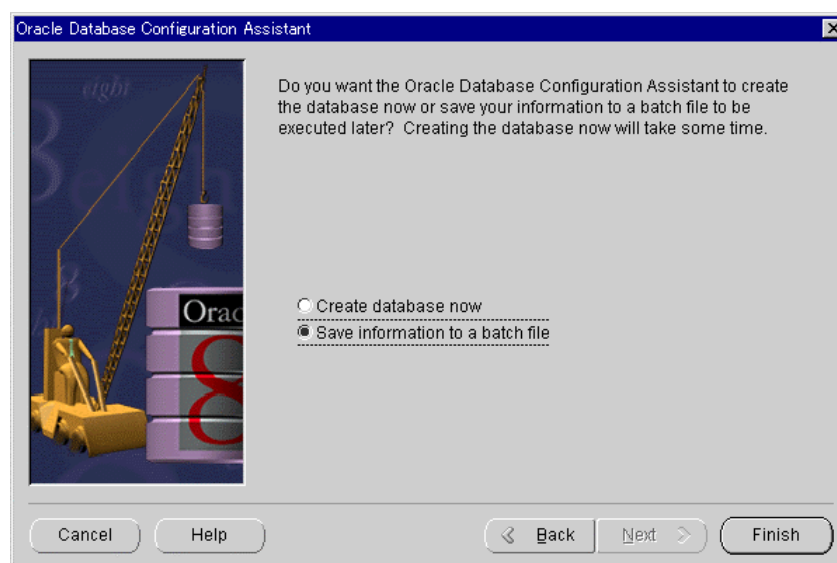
Oracle Database Configuration Assistant

eight

Orac

Do you want the Oracle Database Configuration Assistant to create the database now or save your information to a batch file to be executed later? Creating the database now will take some time.

Create database now

Save information to a batch file

Cancel

Help

Back

Next

Finish